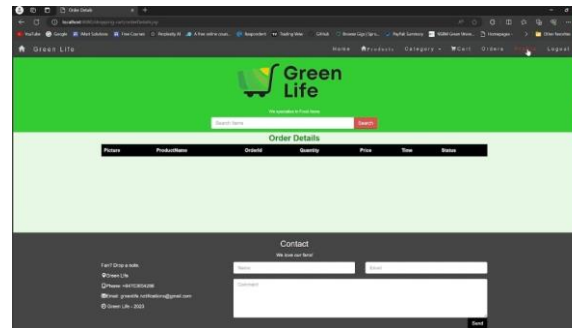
Order Details

localhost:8080/shopping-cart/orderDetails.jsp

YouTube Google Most Solutions Free Courses Perplexity AI A free online cours... Respondent Trading View GitHub Browse Gigs | Sp... MyPal Summary 100M Green Move... Homepages Other favorites

Green Life

Home Products Category Cart Orders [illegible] Logout

Green Life

We specialize in Fresh Items

Search Items

Search

Order Details

| Picture | ProductName | OrderId | Quantity | Price | Time | Status |
|---|---|---|---|---|---|---|

Contact

We love our fans!

Feel Drop a note.

Green Life

Phone: +8970CR04298

Email: greenlife.notifications@gmail.com

© Green Life - 2023

Name

Email

Comment

Send